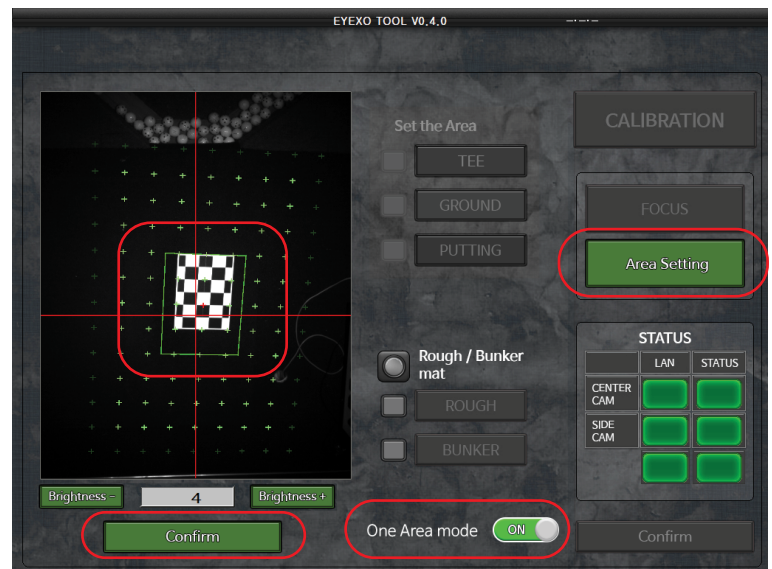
EYEXO TOOL V0.4.0

Set the Area

TEE

GROUND

PUTTING

CALIBRATION

FOCUS

Area Setting

STATUS

| | LAN | STATUS |
|---|---|---|
| CENTER CAM | | |
| SIDE CAM | | |
| | | |

Rough / Bunker mat

ROUGH

BUNKER

Brightness -

4

Brightness +

Confirm

One Area mode

ON

Confirm